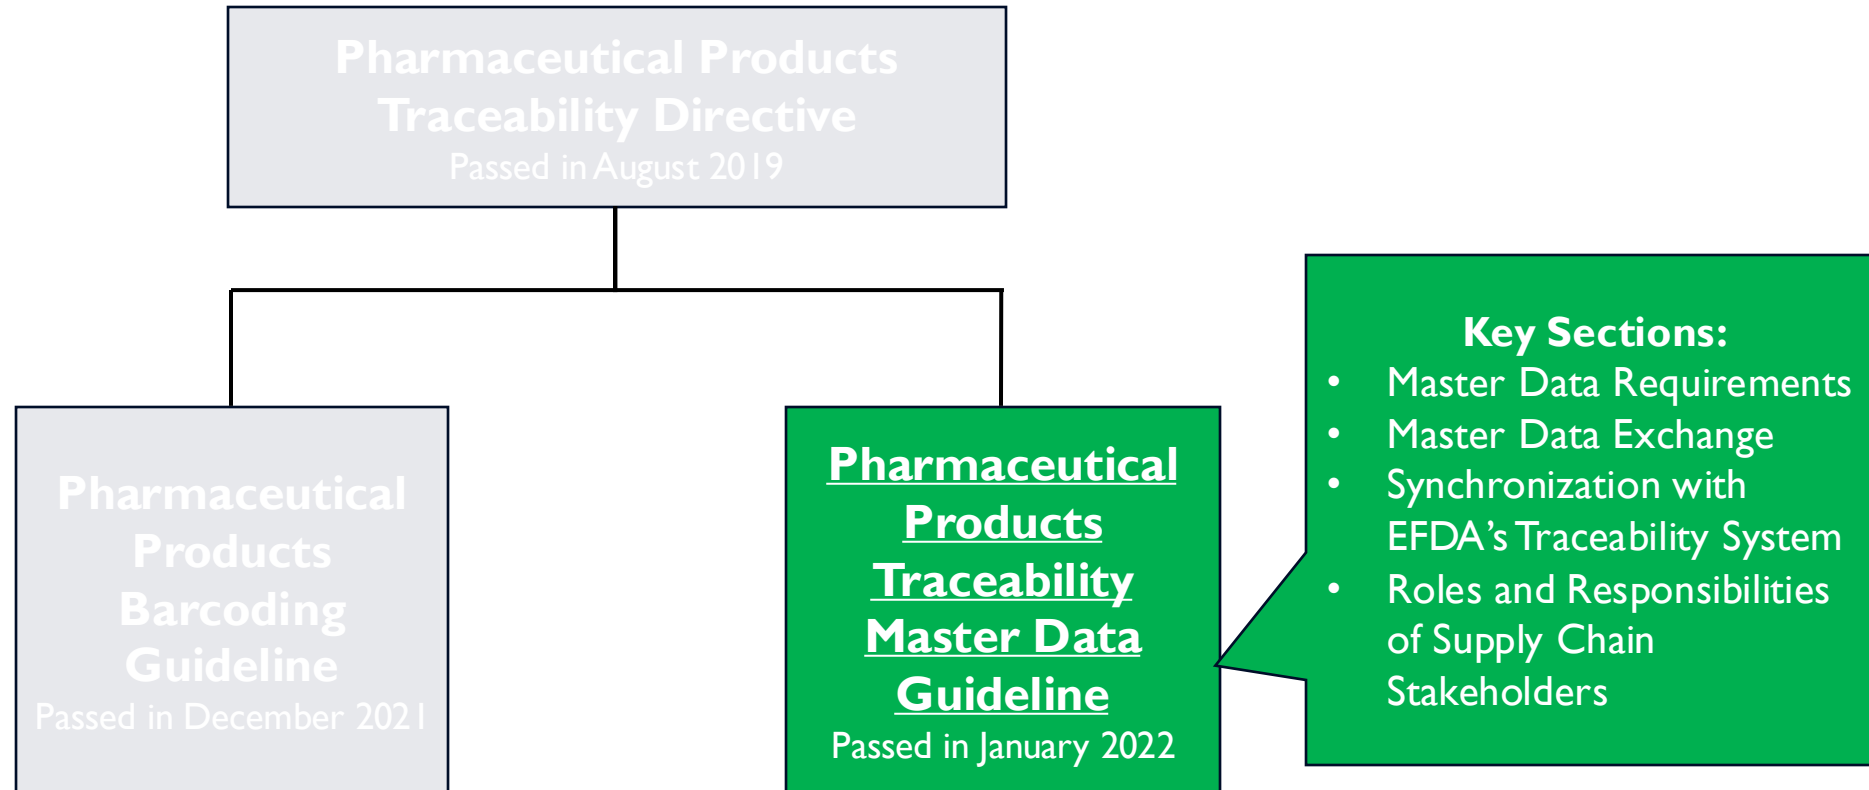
Pharmaceutical Products Traceability Directive
Passed in August 2019

Pharmaceutical Products Barcoding Guideline
Passed in December 2021

Pharmaceutical Products Traceability Master Data Guideline
Passed in January 2022

Key Sections:
- Master Data Requirements
- Master Data Exchange
- Synchronization with EFDA's Traceability System
- Roles and Responsibilities of Supply Chain Stakeholders